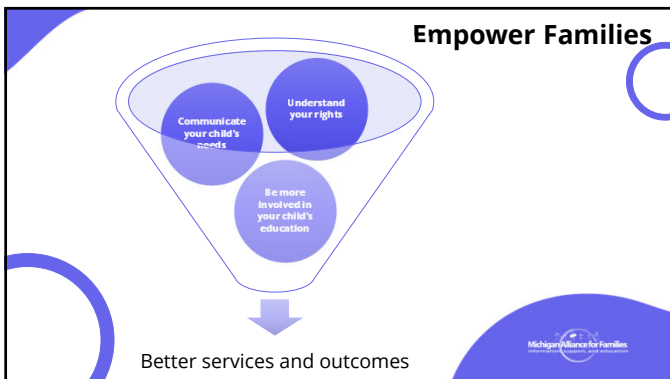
Empower Families

Communicate your child's needs

Understand your rights

Be more involved in your child's education

Better services and outcomes

Michigan Alliance for Families
information, support, and education